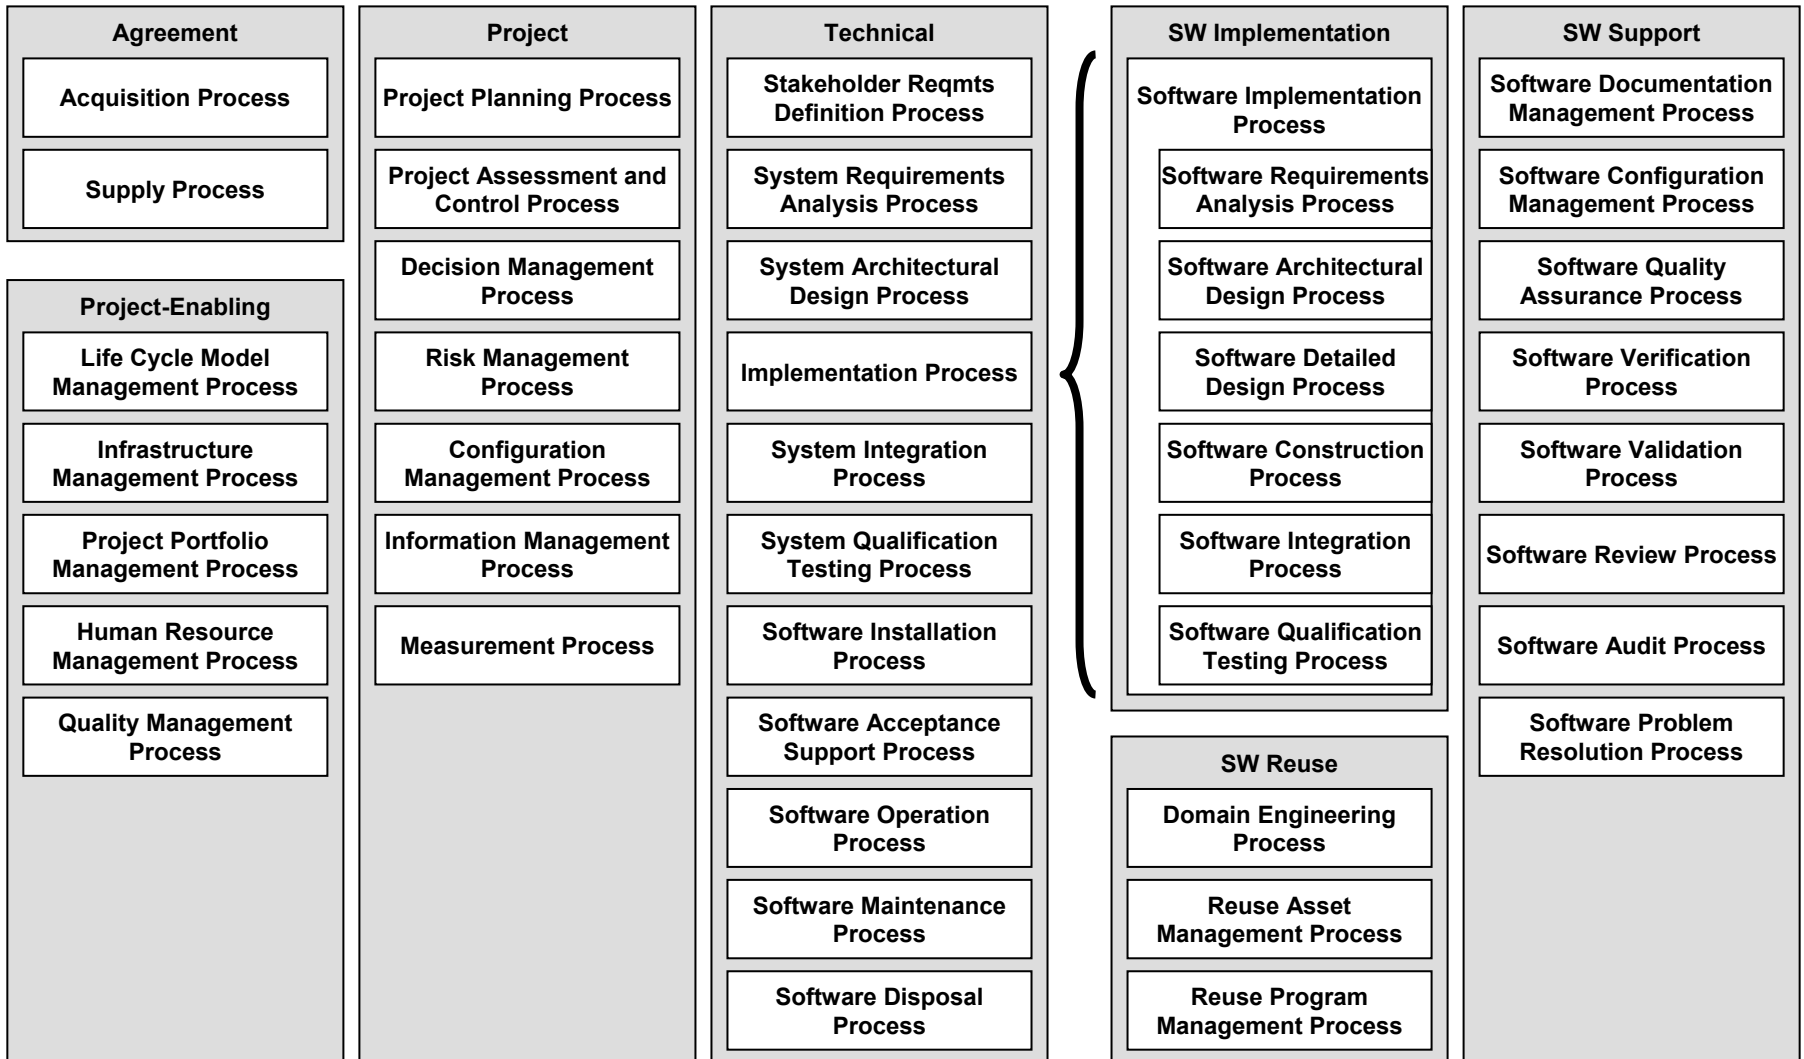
Agreement

Acquisition Process

Supply Process

Project-Enabling

Life Cycle Model Management Process

Infrastructure Management Process

Project Portfolio Management Process

Human Resource Management Process

Quality Management Process

Project

Project Planning Process

Project Assessment and Control Process

Decision Management Process

Risk Management Process

Configuration Management Process

Information Management Process

Measurement Process

Technical

Stakeholder Reqmts Definition Process

System Requirements Analysis Process

System Architectural Design Process

Implementation Process

System Integration Process

System Qualification Testing Process

Software Installation Process

Software Acceptance Support Process

Software Operation Process

Software Maintenance Process

Software Disposal Process

SW Implementation

Software Implementation Process

Software Requirements Analysis Process

Software Architectural Design Process

Software Detailed Design Process

Software Construction Process

Software Integration Process

Software Qualification Testing Process

SW Reuse

Domain Engineering Process

Reuse Asset Management Process

Reuse Program Management Process

SW Support

Software Documentation Management Process

Software Configuration Management Process

Software Quality Assurance Process

Software Verification Process

Software Validation Process

Software Review Process

Software Audit Process

Software Problem Resolution Process